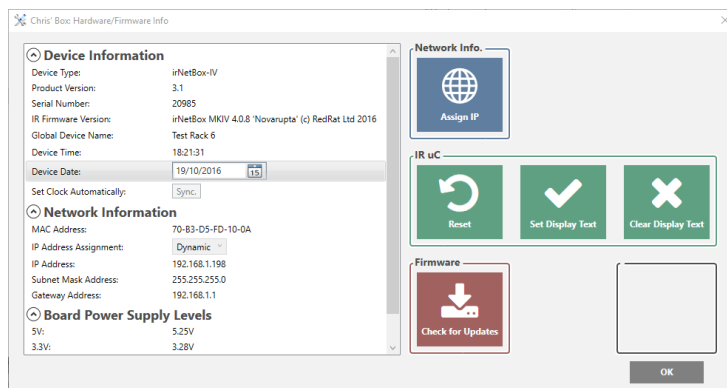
Chris' Box: Hardware/Firmware Info

Device Information

| | |
|---|---|
| Device Type: | irNetBox-IV |
| Product Version: | 3.1 |
| Serial Number: | 20985 |
| IR Firmware Version: | irNetBox MKIV 4.0.8 'Novarupta' (c) RedRat Ltd 2016 |
| Global Device Name: | Test Rack 6 |
| Device Time: | 18:21:31 |
| Device Date: | 19/10/2016 |
| Set Clock Automatically: | Sync. |

Network Information

| | |
|---|---|
| MAC Address: | 70-B3-D5-FD-10-0A |
| IP Address Assignment: | Dynamic |
| IP Address: | 192.168.1.198 |
| Subnet Mask Address: | 255.255.255.0 |
| Gateway Address: | 192.168.1.1 |

Board Power Supply Levels

| | |
|---|---|
| 5V: | 5.25V |
| 3.3V: | 3.28V |

Network Info.
Assign IP

IR uC
Reset
Set Display Text
Clear Display Text

Firmware
Check for Updates

OK